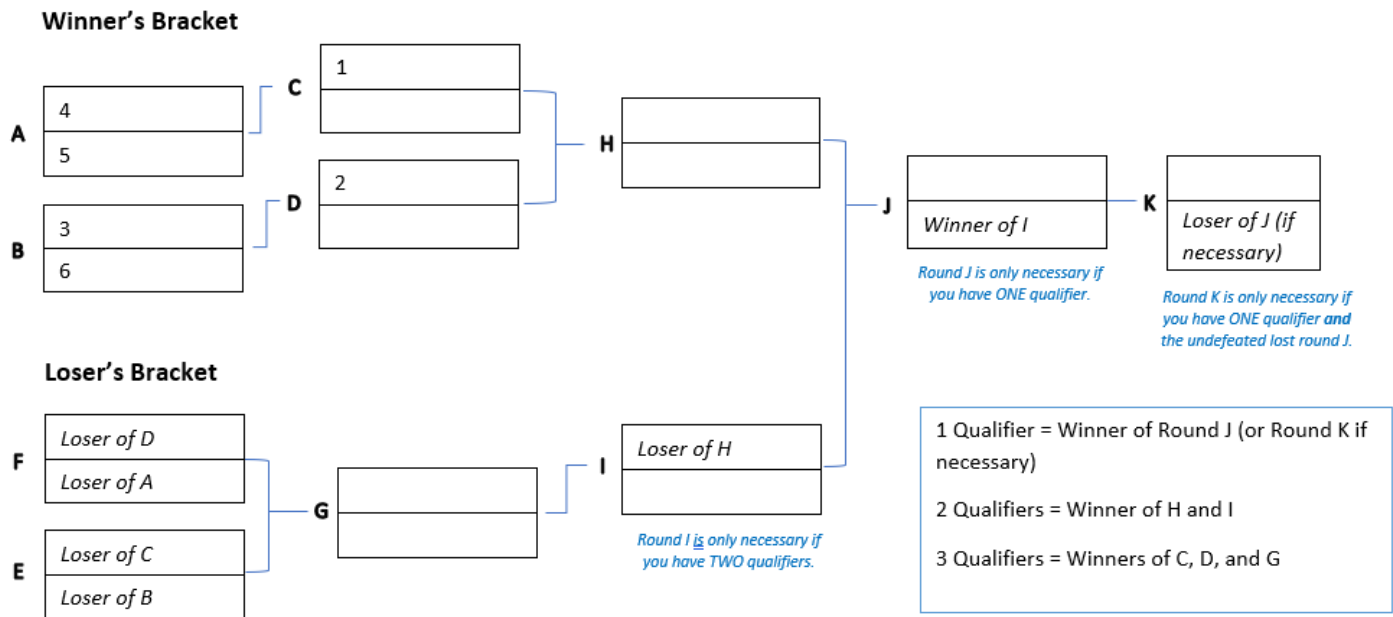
Winner's Bracket

A
4
5

B
3
6

C
1

D
2

H

J
Winner of I

Round J is only necessary if you have ONE qualifier.

K
Loser of J (if necessary)

Round K is only necessary if you have ONE qualifier and the undefeated lost round J.

Loser's Bracket

F
Loser of D
Loser of A

E
Loser of C
Loser of B

G

I
Loser of H

Round I is only necessary if you have TWO qualifiers.

1 Qualifier = Winner of Round J (or Round K if necessary)

2 Qualifiers = Winner of H and I

3 Qualifiers = Winners of C, D, and G